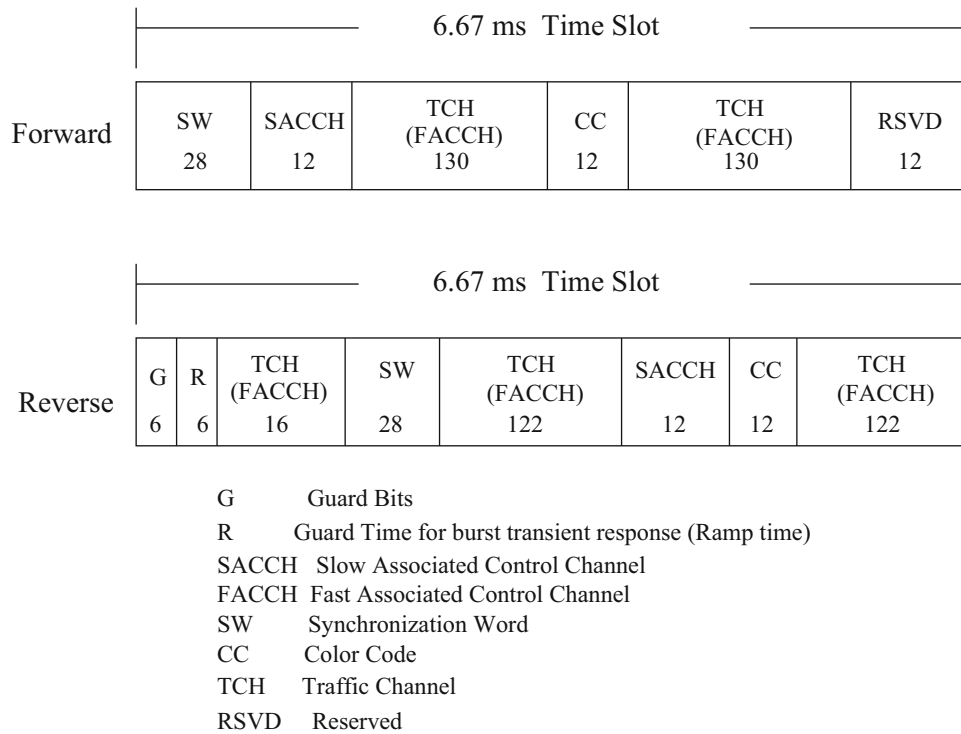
6.67 ms Time Slot

Forward

| SW 28 | SACCH 12 | TCH (FACCH) 130 | CC 12 | TCH (FACCH) 130 | RSVD 12 |
|---|---|---|---|---|---|

6.67 ms Time Slot

Reverse

| G 6 | R 6 | TCH (FACCH) 16 | SW 28 | TCH (FACCH) 122 | SACCH 12 | CC 12 | TCH (FACCH) 122 |
|---|---|---|---|---|---|---|---|

G Guard Bits
R Guard Time for burst transient response (Ramp time)
SACCH Slow Associated Control Channel
FACCH Fast Associated Control Channel
SW Synchronization Word
CC Color Code
TCH Traffic Channel
RSVD Reserved